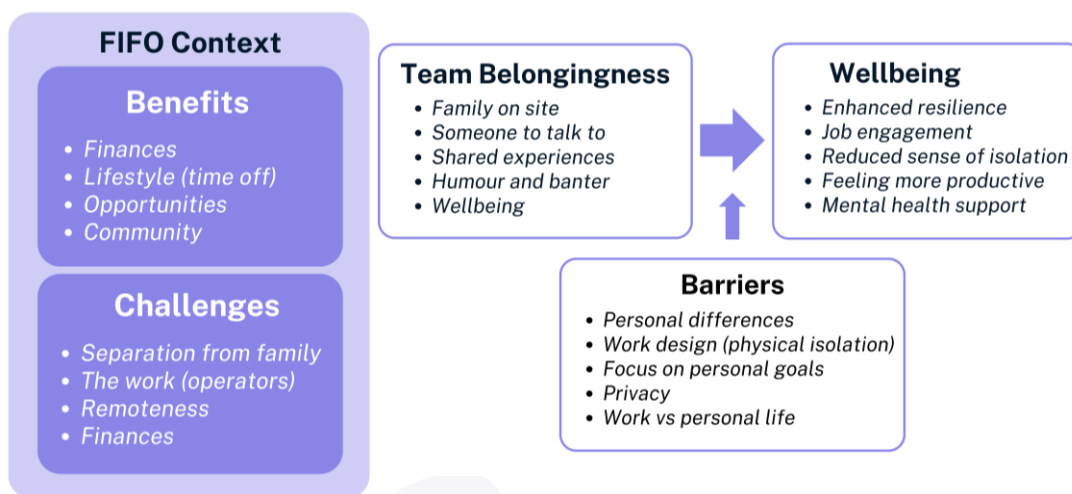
FIFO Context

Benefits
- Finances
- Lifestyle (time off)
- Opportunities
- Community

Challenges
- Separation from family
- The work (operators)
- Remoteness
- Finances

Team Belongingness
- Family on site
- Someone to talk to
- Shared experiences
- Humour and banter
- Wellbeing

Wellbeing
- Enhanced resilience
- Job engagement
- Reduced sense of isolation
- Feeling more productive
- Mental health support

Barriers
- Personal differences
- Work design (physical isolation)
- Focus on personal goals
- Privacy
- Work vs personal life